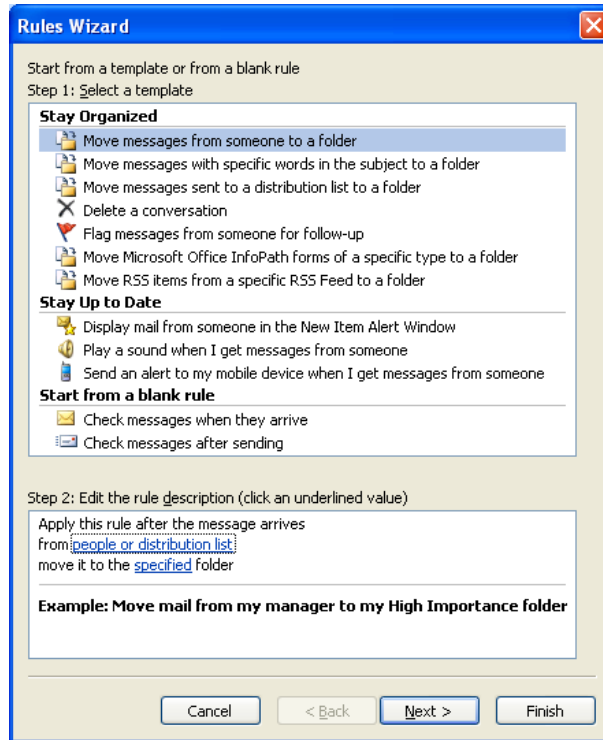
Rules Wizard

Start from a template or from a blank rule
Step 1: Select a template

Stay Organized
Move messages from someone to a folder
Move messages with specific words in the subject to a folder
Move messages sent to a distribution list to a folder
Delete a conversation
Flag messages from someone for follow-up
Move Microsoft Office InfoPath forms of a specific type to a folder
Move RSS items from a specific RSS Feed to a folder
Stay Up to Date
Display mail from someone in the New Item Alert Window
Play a sound when I get messages from someone
Send an alert to my mobile device when I get messages from someone
Start from a blank rule
Check messages when they arrive
Check messages after sending

Step 2: Edit the rule description (click an underlined value)
Apply this rule after the message arrives
from people or distribution list
move it to the specified folder

Example: Move mail from my manager to my High Importance folder

Cancel
< Back
Next >
Finish